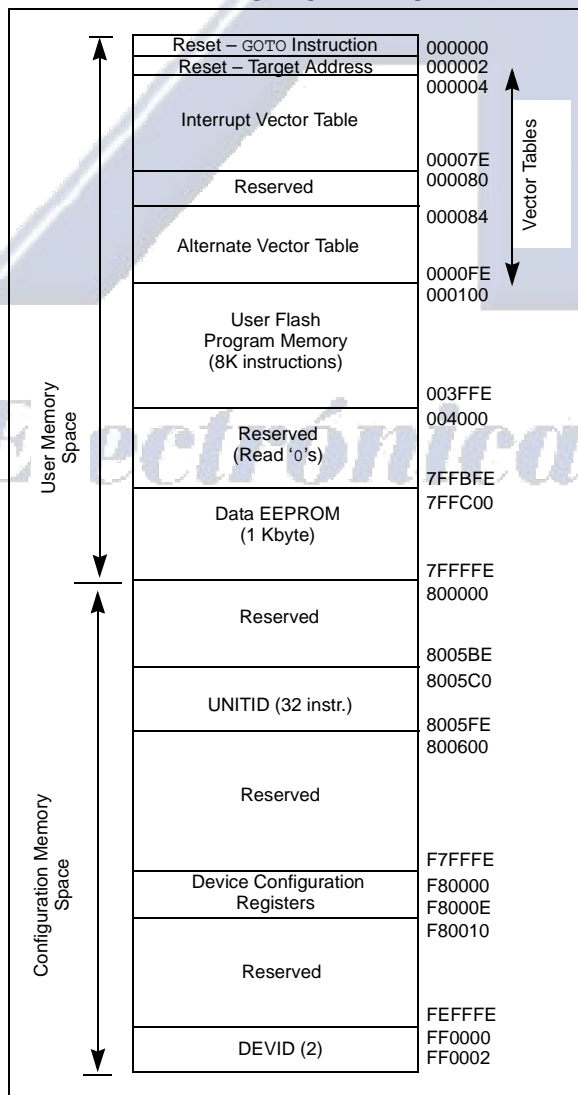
User Memory Space

Reset – GOTO Instruction
Reset – Target Address
Interrupt Vector Table
Reserved
Alternate Vector Table
User Flash Program Memory (8K instructions)
Reserved (Read '0's)
Data EEPROM (1 Kbyte)

000000
000002
000004
00007E
000080
000084
0000FE
000100
003FFE
004000
7FFBFE
7FFC00
7FFFFE

Vector Tables

Electronica

Configuration Memory Space

Reserved
UNITID (32 instr.)
Reserved
Device Configuration Registers
Reserved
DEVID (2)

800000
8005BE
8005C0
8005FE
800600
F7FFFE
F80000
F8000E
F80010
FEFFFE
FF0000
FF0002